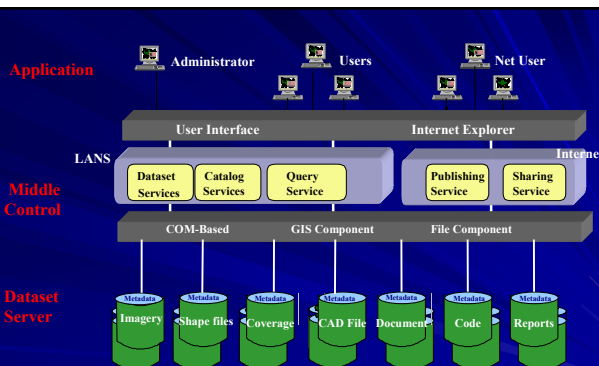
Application

Administrator

Users

Net User

User Interface

Internet Explorer

LANS

Interne

Middle Control

Dataset Services

Catalog Services

Query Service

Publishing Service

Sharing Service

COM-Based

GIS Component

File Component

Dataset Server

Metadata
Imagery

Metadata
Shape files

Metadata
Coverage

Metadata
CAD File

Metadata
Document

Metadata
Code

Metadata
Reports